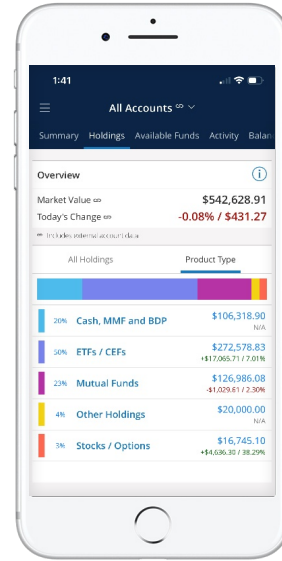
1:41

All Accounts

Summary Holdings Available Funds Activity Balan

Overview

Market Value $542,628.91
Today's Change -0.08% / $431.27

Includes external account data

All Holdings Product Type

20% Cash, MMF and BDP $106,318.90 N/A

50% ETFs / CEFs $272,578.83 +$17,065.71 / 7.01%

23% Mutual Funds $126,986.08 -$1,029.61 / 2.30%

4% Other Holdings $20,000.00 N/A

3% Stocks / Options $16,745.10 +$4,636.30 / 38.29%